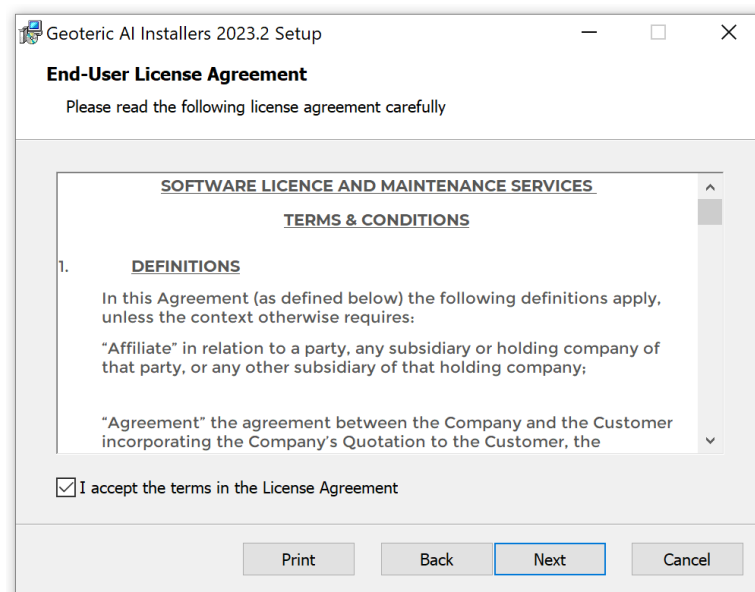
Geoteric AI Installers 2023.2 Setup

End-User License Agreement

Please read the following license agreement carefully

SOFTWARE LICENCE AND MAINTENANCE SERVICES

TERMS & CONDITIONS

1. DEFINITIONS

In this Agreement (as defined below) the following definitions apply, unless the context otherwise requires:

“Affiliate” in relation to a party, any subsidiary or holding company of that party, or any other subsidiary of that holding company;

“Agreement” the agreement between the Company and the Customer incorporating the Company’s Quotation to the Customer, the

I accept the terms in the License Agreement

Print Back Next Cancel